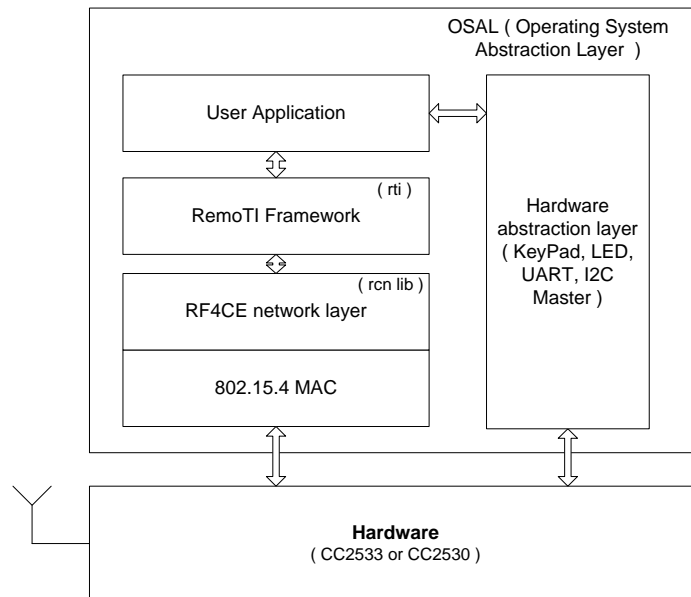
OSAL ( Operating System Abstraction Layer )

User Application

( rti )
RemoTI Framework

( rcn lib )
RF4CE network layer

802.15.4 MAC

Hardware abstraction layer ( KeyPad, LED, UART, I2C Master )

Hardware
( CC2533 or CC2530 )